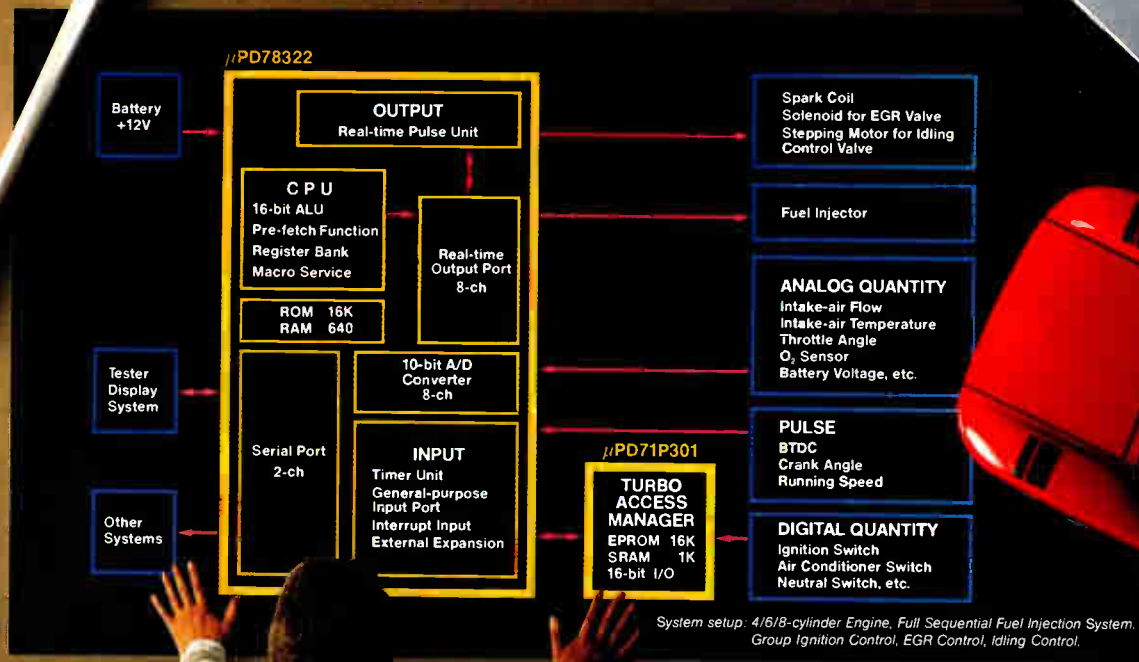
μPD78322

Battery +12V

OUTPUT
Real-time Pulse Unit

C P U
16-bit ALU
Pre-fetch Function
Register Bank
Macro Service

Real-time Output Port 8-ch

ROM 16K
RAM 640

Tester Display System

Serial Port 2-ch

10-bit A/D Converter 8-ch

INPUT
Timer Unit
General-purpose Input Port
Interrupt Input
External Expansion

Other Systems

μPD71P301

TURBO ACCESS MANAGER
EPROM 16K
SRAM 1K
16-bit I/O

Spark Coil
Solenoid for EGR Valve
Stepping Motor for Idling Control Valve

Fuel Injector

ANALOG QUANTITY
Intake-air Flow
Intake-air Temperature
Throttle Angle
$O_2$ Sensor
Battery Voltage, etc.

PULSE
BTDC
Crank Angle
Running Speed

DIGITAL QUANTITY
Ignition Switch
Air Conditioner Switch
Neutral Switch, etc.

System setup: 4/6/8-cylinder Engine, Full Sequential Fuel Injection System, Group Ignition Control, EGR Control, Idling Control.